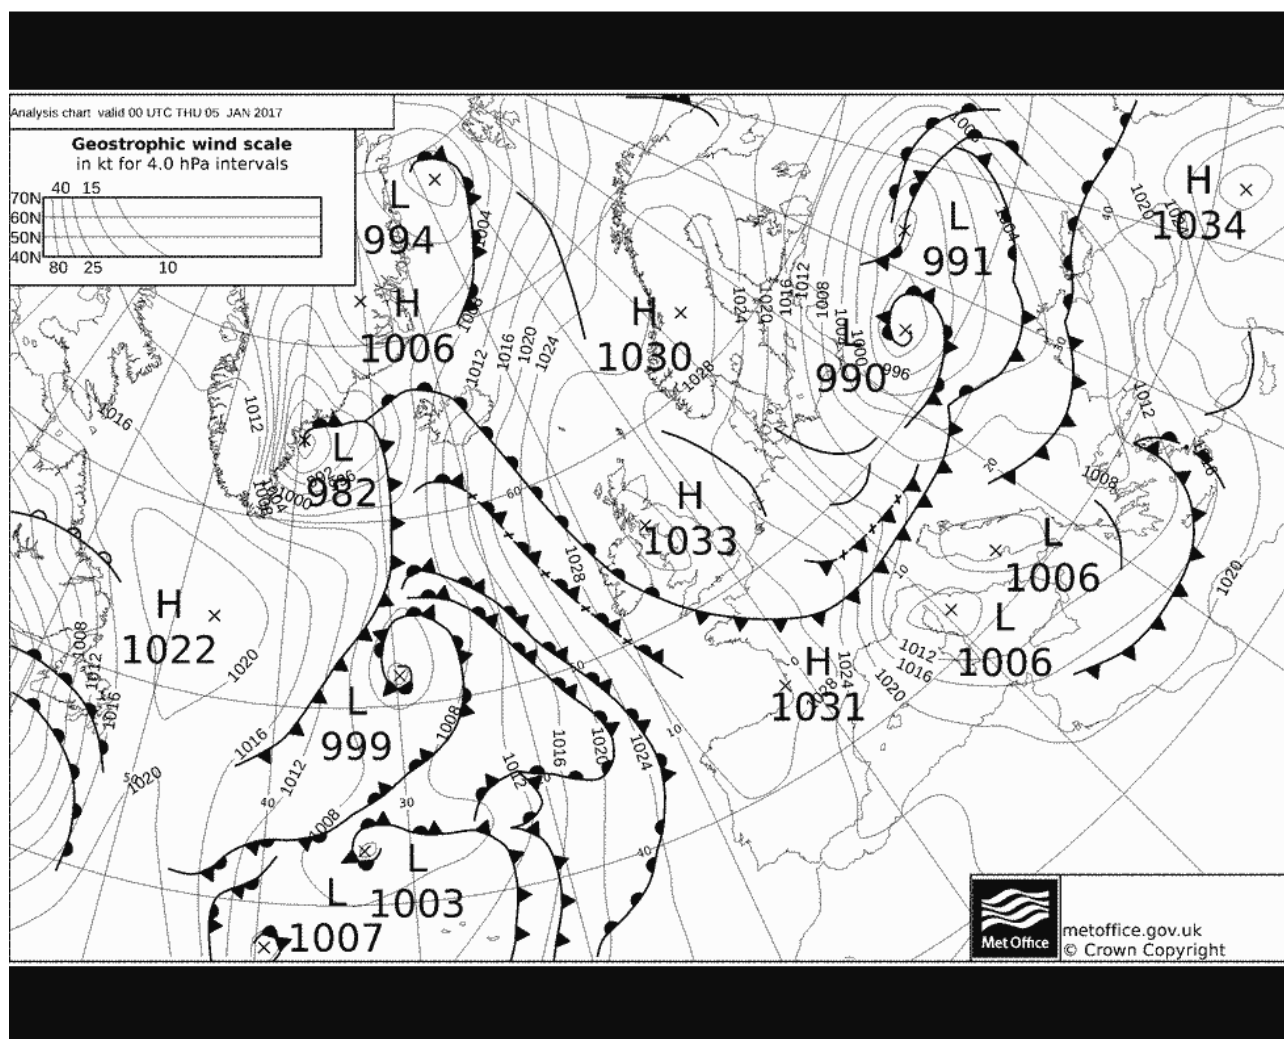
Analysis chart valid 00 UTC THU 05 JAN 2017

Geostrophic wind scale
in kt for 4.0 hPa intervals
70N 40 15
60N
50N
40N 80 25 10

L
994

H
1006

1004
1008
1012
1016
1020
1024

H
1030

1028

1024
1020
1016
1012
1008
1004
1000

L
991

L
990
996

H
1034
1020

1016
1012

L
982

1000
1004
1008
992
996

H
1033

1028

L
1006

L
1006

1008
1012
1016
1020

H
1022

L
999

1016
1012
1008
1020

H
1031

1024
1028
1020
1016
1012

1008
1012
1016
1020
1024

L
1003

L
1007

1020
1016
1012
1008

60
50
40
30
20
10

Met Office
metoffice.gov.uk
© Crown Copyright